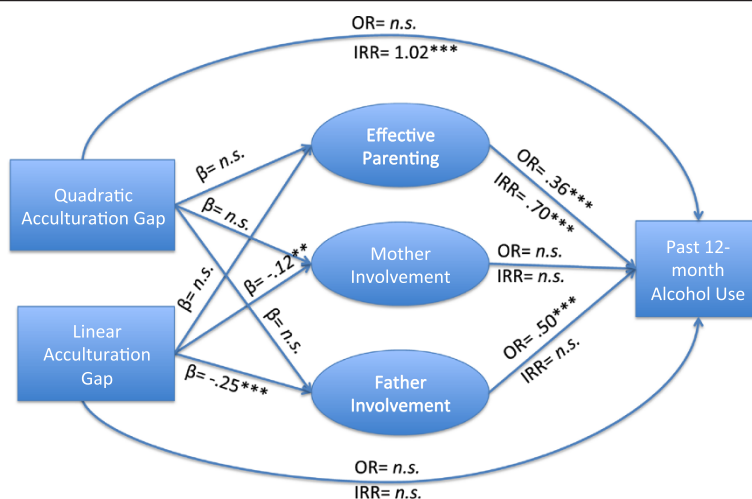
OR= *n.s.*
IRR= 1.02***

Quadratic Acculturation Gap

Effective Parenting

Mother Involvement

Father Involvement

Linear Acculturation Gap

Past 12-month Alcohol Use

β= *n.s.*
β= *n.s.*
β= *n.s.*
β= -.12**
β= *n.s.*
β= -.25***

OR= .36***
IRR= .70***
OR= *n.s.*
IRR= *n.s.*
OR= .50***
IRR= *n.s.*

OR= *n.s.*
IRR= *n.s.*